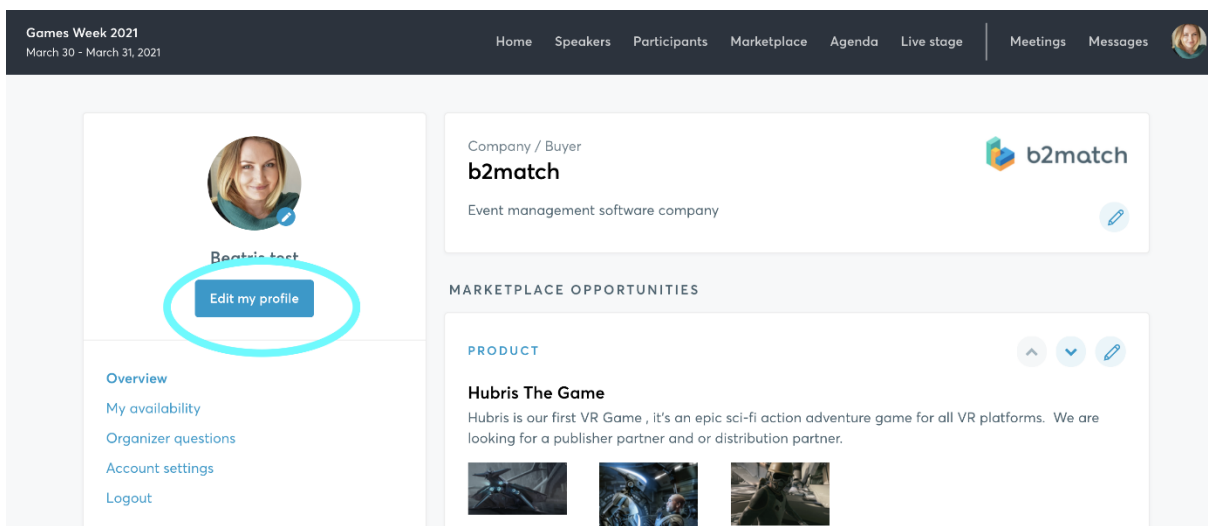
Games Week 2021
March 30 - March 31, 2021

Home Speakers Participants Marketplace Agenda Live stage Meetings Messages

Beatris test

Edit my profile

Overview
My availability
Organizer questions
Account settings
Logout

Company / Buyer
b2match

b2match

Event management software company

MARKETPLACE OPPORTUNITIES

PRODUCT

Hubris The Game
Hubris is our first VR Game , it's an epic sci-fi action adventure game for all VR platforms. We are looking for a publisher partner and or distribution partner.